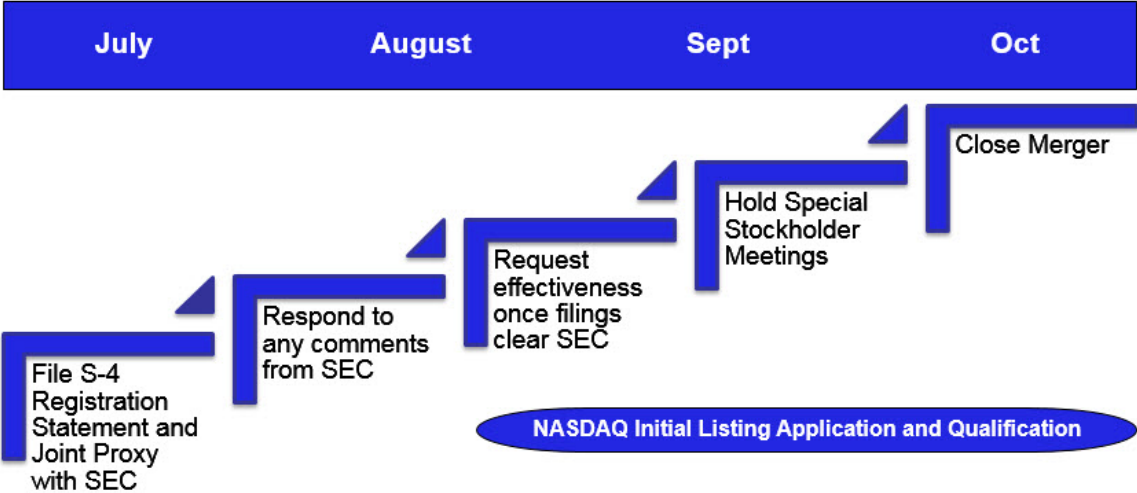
July

August

Sept

Oct

File S-4 Registration Statement and Joint Proxy with SEC

Respond to any comments from SEC

Request effectiveness once filings clear SEC

Hold Special Stockholder Meetings

Close Merger

NASDAQ Initial Listing Application and Qualification